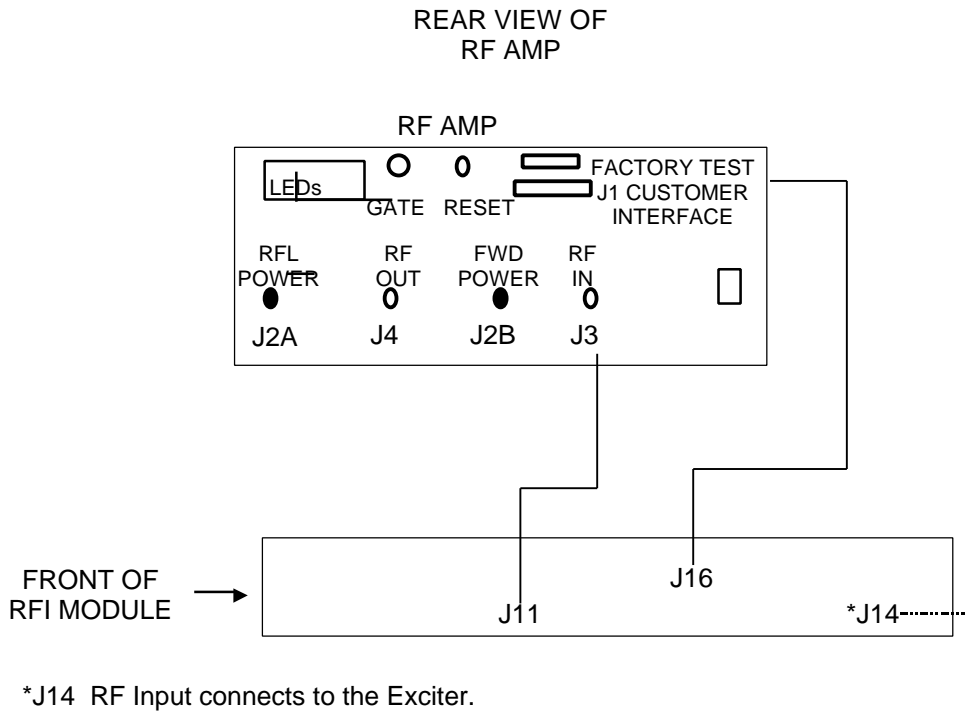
REAR VIEW OF
RF AMP

RF AMP

LEDs

GATE RESET

FACTORY TEST

J1 CUSTOMER INTERFACE

RFL POWER

RF OUT

FWD POWER

RF IN

J2A J4 J2B J3

FRONT OF RFI MODULE

J16

J11

*J14

*J14 RF Input connects to the Exciter.